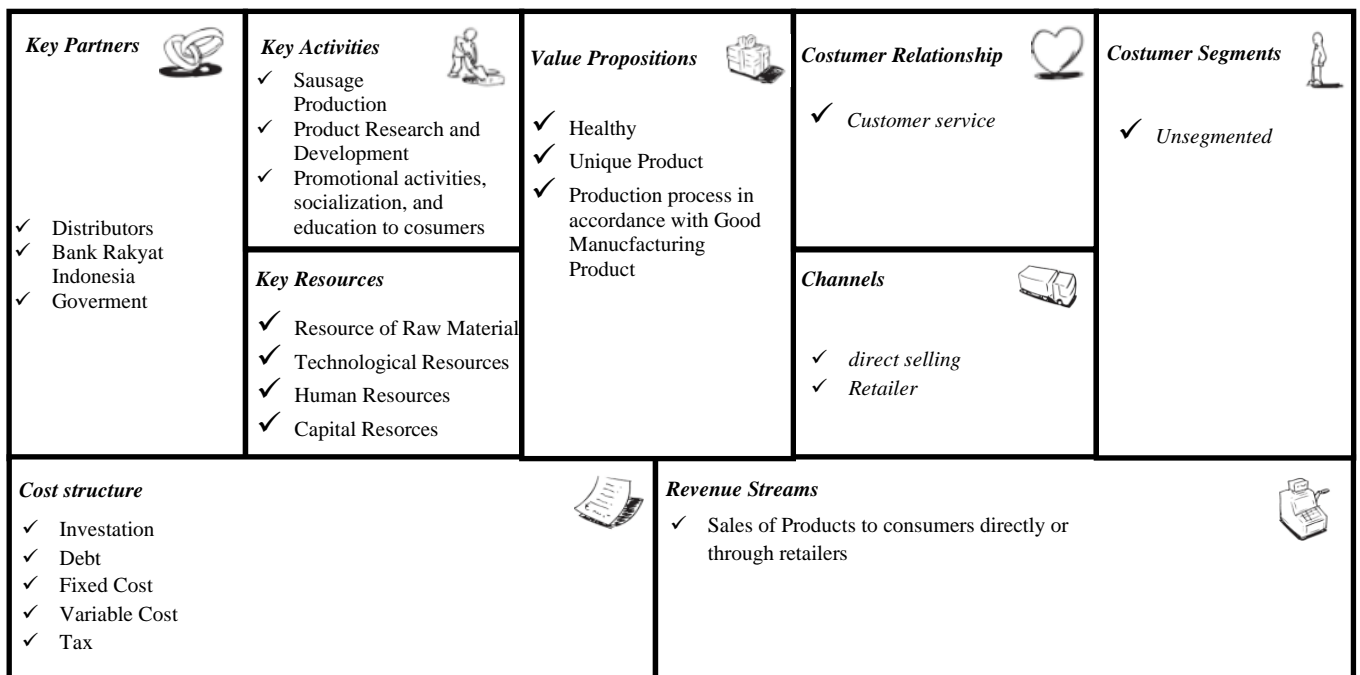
Key Partners

✓ Distributors
✓ Bank Rakyat Indonesia
✓ Goverment

Key Activities

✓ Sausage Production
✓ Product Research and Development
✓ Promotional activities, socialization, and education to cosumers

Key Resources

✓ Resource of Raw Material
✓ Technological Resources
✓ Human Resources
✓ Capital Resorces

Value Propositions

✓ Healthy
✓ Unique Product
✓ Production process in accordance with Good Manucfacturing Product

Costumer Relationship

✓ Customer service

Channels

✓ direct selling
✓ Retailer

Costumer Segments

✓ Unsegmented

Cost structure

✓ Investation
✓ Debt
✓ Fixed Cost
✓ Variable Cost
✓ Tax

Revenue Streams

✓ Sales of Products to consumers directly or through retailers